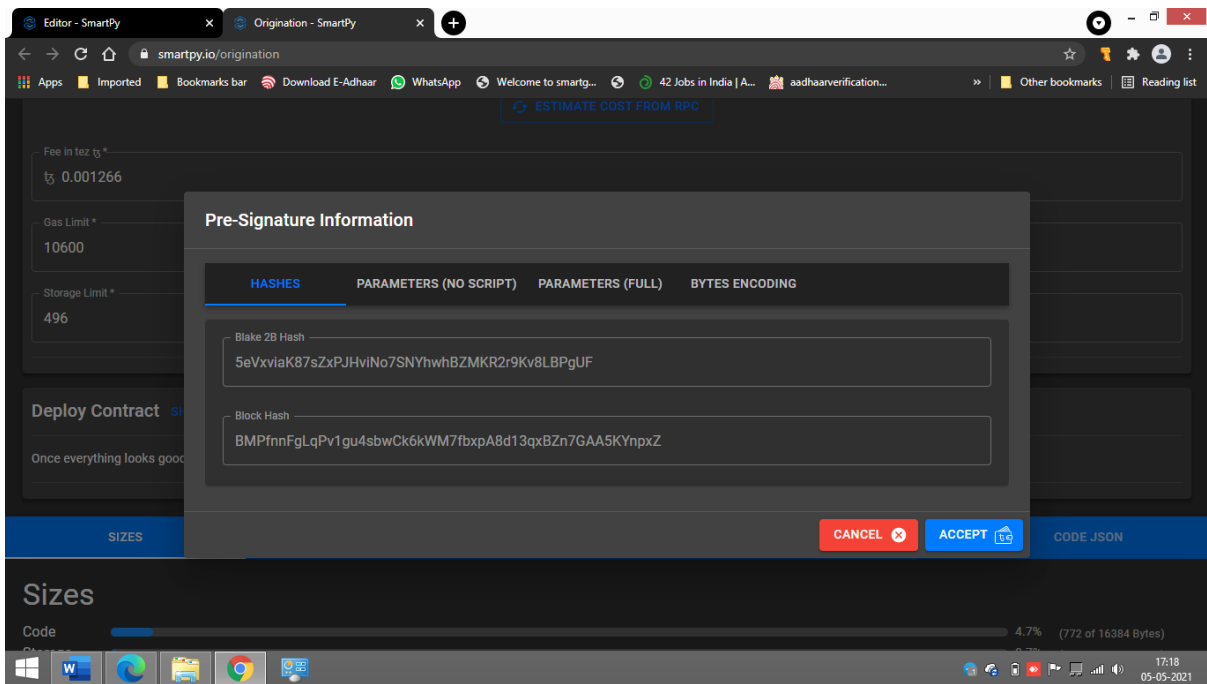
Editor - SmartPy
Origination - SmartPy
smartpy.io/origination
Apps Imported Bookmarks bar Download E-Adhaar WhatsApp Welcome to smartg... 42 Jobs in India | A... aadhaarverification... Other bookmarks Reading list

ESTIMATE COST FROM RPC

Fee in tez ꜩ *
ꜩ 0.001266

Gas Limit *
10600

Storage Limit *
496

Deploy Contract

Once everything looks good

Pre-Signature Information

HASHES PARAMETERS (NO SCRIPT) PARAMETERS (FULL) BYTES ENCODING

Blake 2B Hash
5eVxviaK87sZxPJHviNo7SNYhwhBZMKR2r9Kv8LBPgUF

Block Hash
BMPfnnFgLqPv1gu4sbwCk6kWM7fbxpA8d13qxBZn7GAA5KYnpxZ

CANCEL ACCEPT

SIZES CODE JSON

Sizes

Code 4.7% (772 of 16384 Bytes)

17:18
05-05-2021